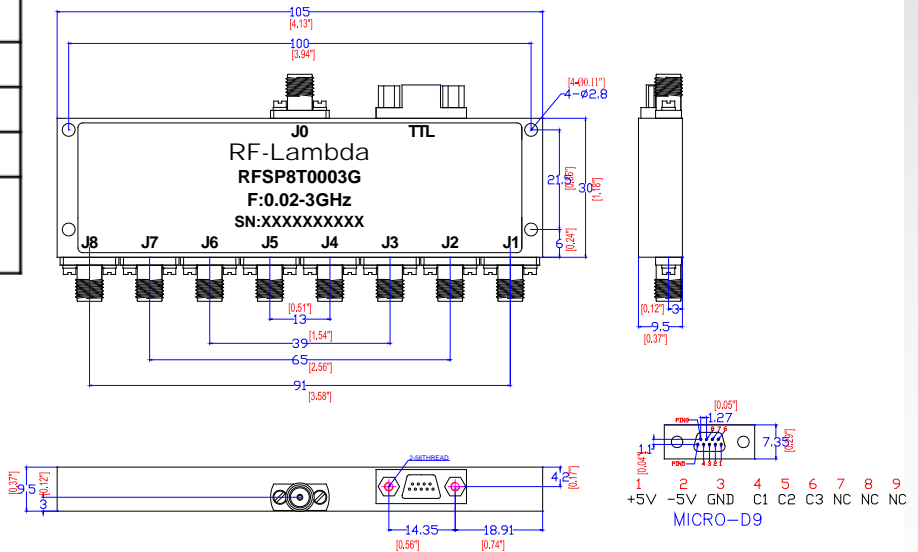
105
[4.13"]
100
[3.94"]
[4-Ø0.11"]
4-Ø2.8
J0
TTL
RF-Lambda
RFSP8T0003G
F:0.02-3GHz
SN:XXXXXXXXXX
21
[0.83"]
30
[1.18"]
6
[0.24"]
J8 J7 J6 J5 J4 J3 J2 J1
[0.51"]
13
[1.54"]
39
65
[2.56"]
91
[3.58"]
[0.12"]
3
9.5
[0.37"]
[0.37"]
9.5
[0.12"]
3
2-56THREAD
4.2
[0.17"]
14.35
[0.56"]
18.91
[0.74"]
[0.05"]
1.27
PIN9
PIN5
6 7 8 9
5 4 3 2 1
1.1
[0.04"]
7.35
[0.29"]
| 1 | 2 | 3 | 4 | 5 | 6 | 7 | 8 | 9 |
|---|---|---|---|---|---|---|---|---|
| +5V | -5V | GND | C1 | C2 | C3 | NC | NC | NC |
MICRO-D9